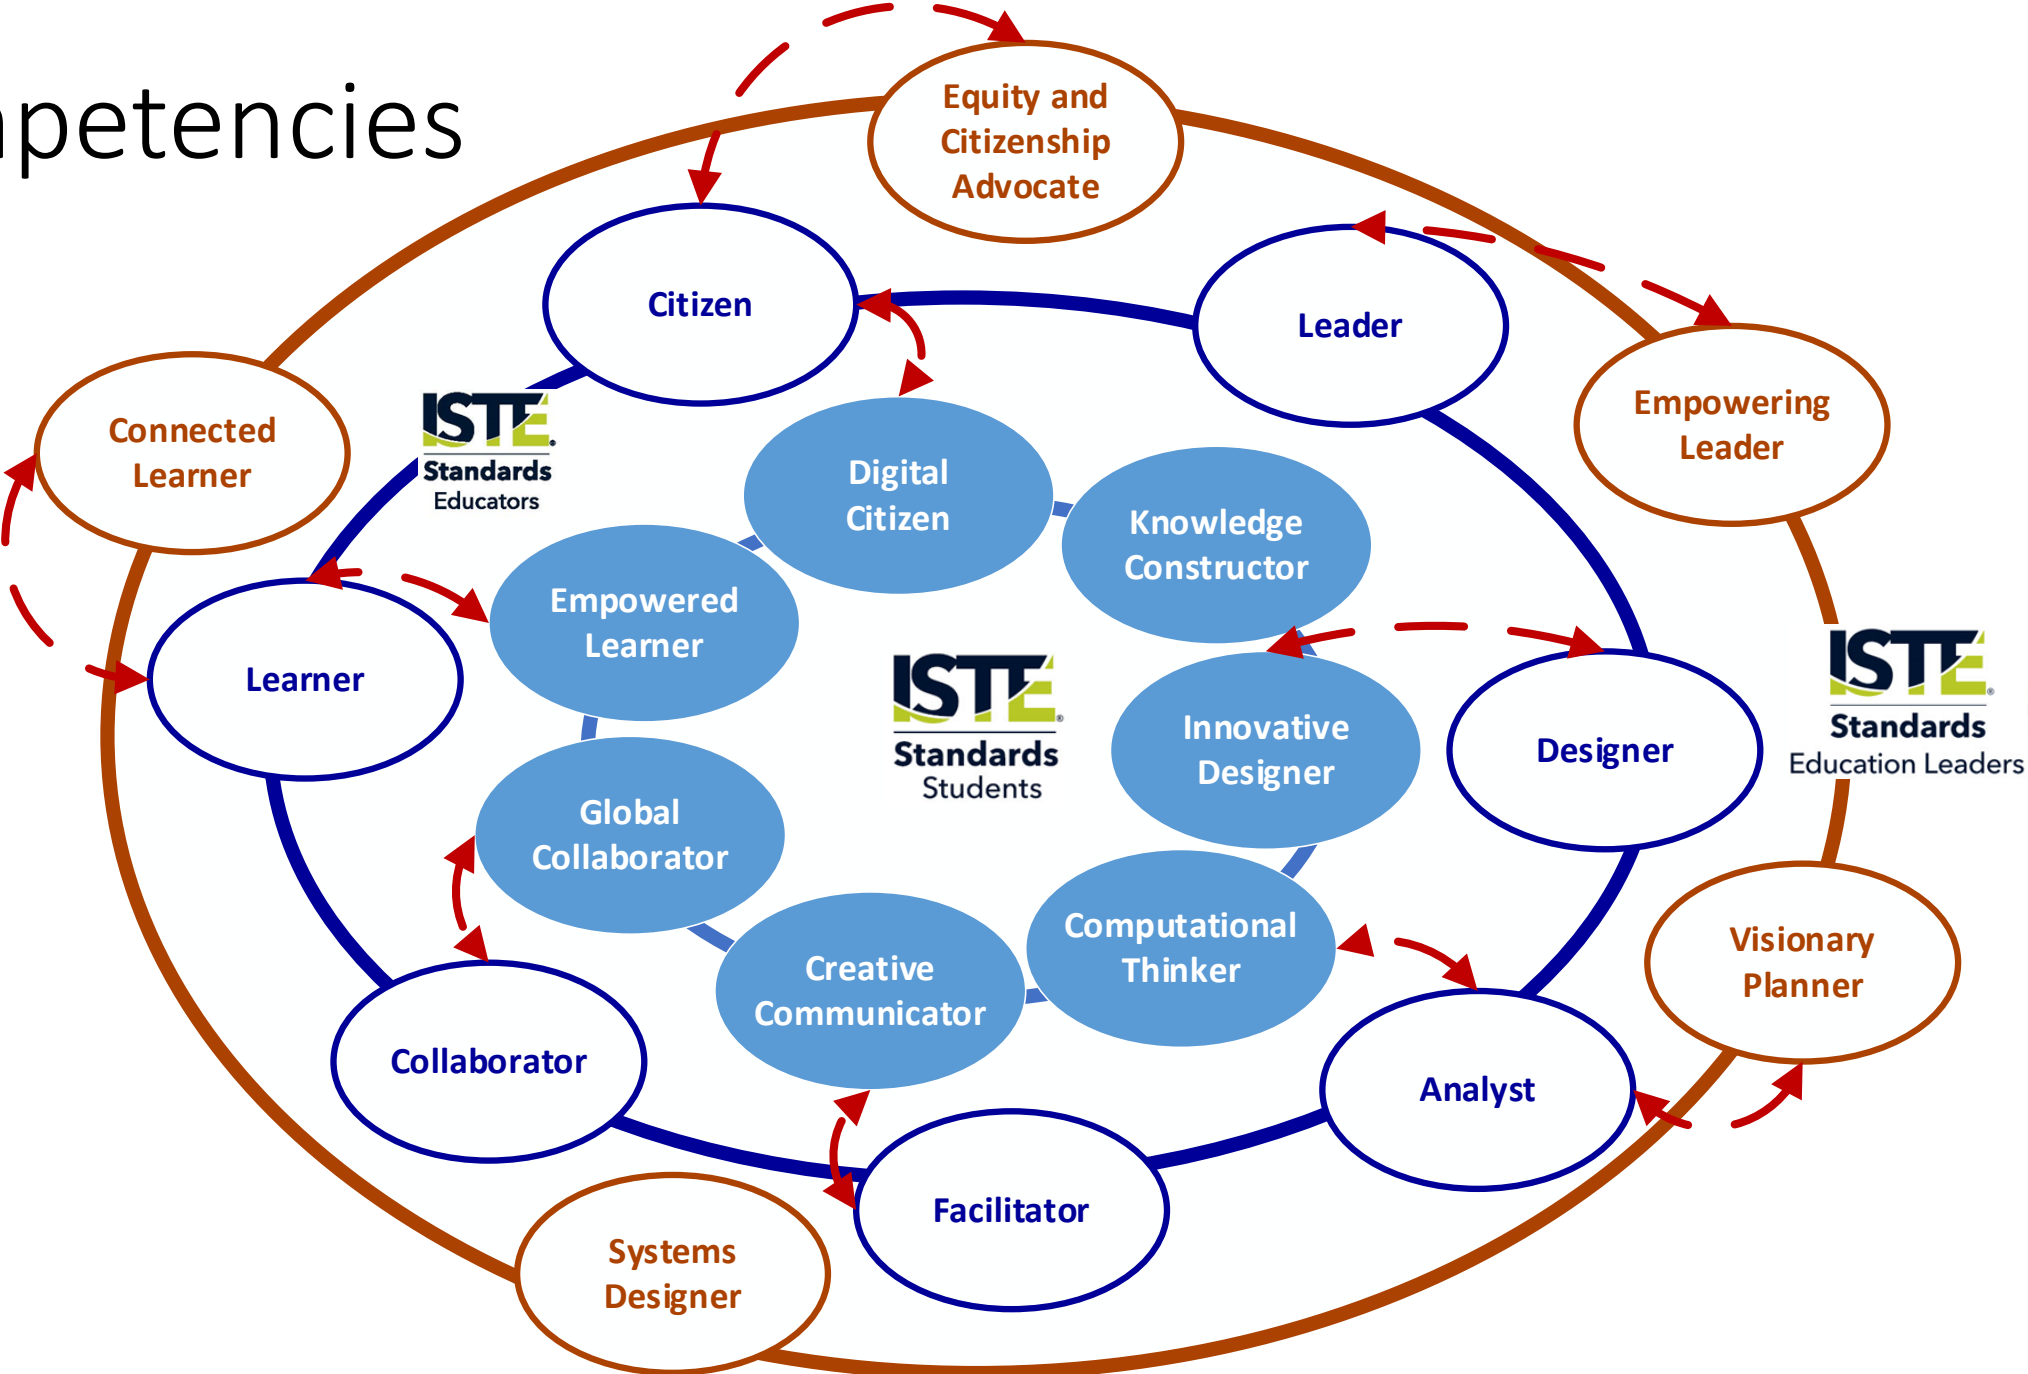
petencies

Equity and Citizenship Advocate

Citizen

Leader

Empowering Leader

Connected Learner

ISTE Standards Educators

Digital Citizen

Knowledge Constructor

Empowered Learner

Learner

ISTE Standards Students

Innovative Designer

Designer

ISTE Standards Education Leaders

Global Collaborator

Computational Thinker

Creative Communicator

Visionary Planner

Collaborator

Analyst

Facilitator

Systems Designer